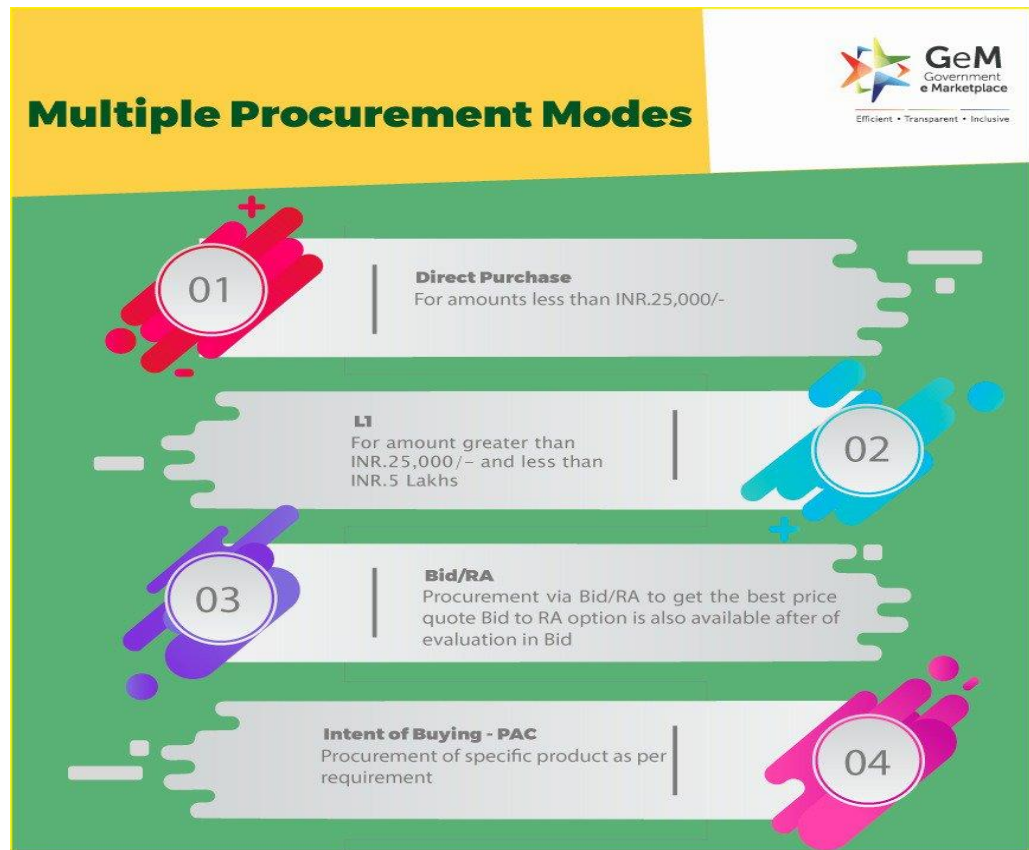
Multiple Procurement Modes

GeM
Government
e Marketplace
Efficient • Transparent • Inclusive

01
Direct Purchase
For amounts less than INR.25,000/-

L1
For amount greater than INR.25,000/- and less than INR.5 Lakhs
02

03
Bid/RA
Procurement via Bid/RA to get the best price quote Bid to RA option is also available after of evaluation in Bid

Intent of Buying - PAC
Procurement of specific product as per requirement
04